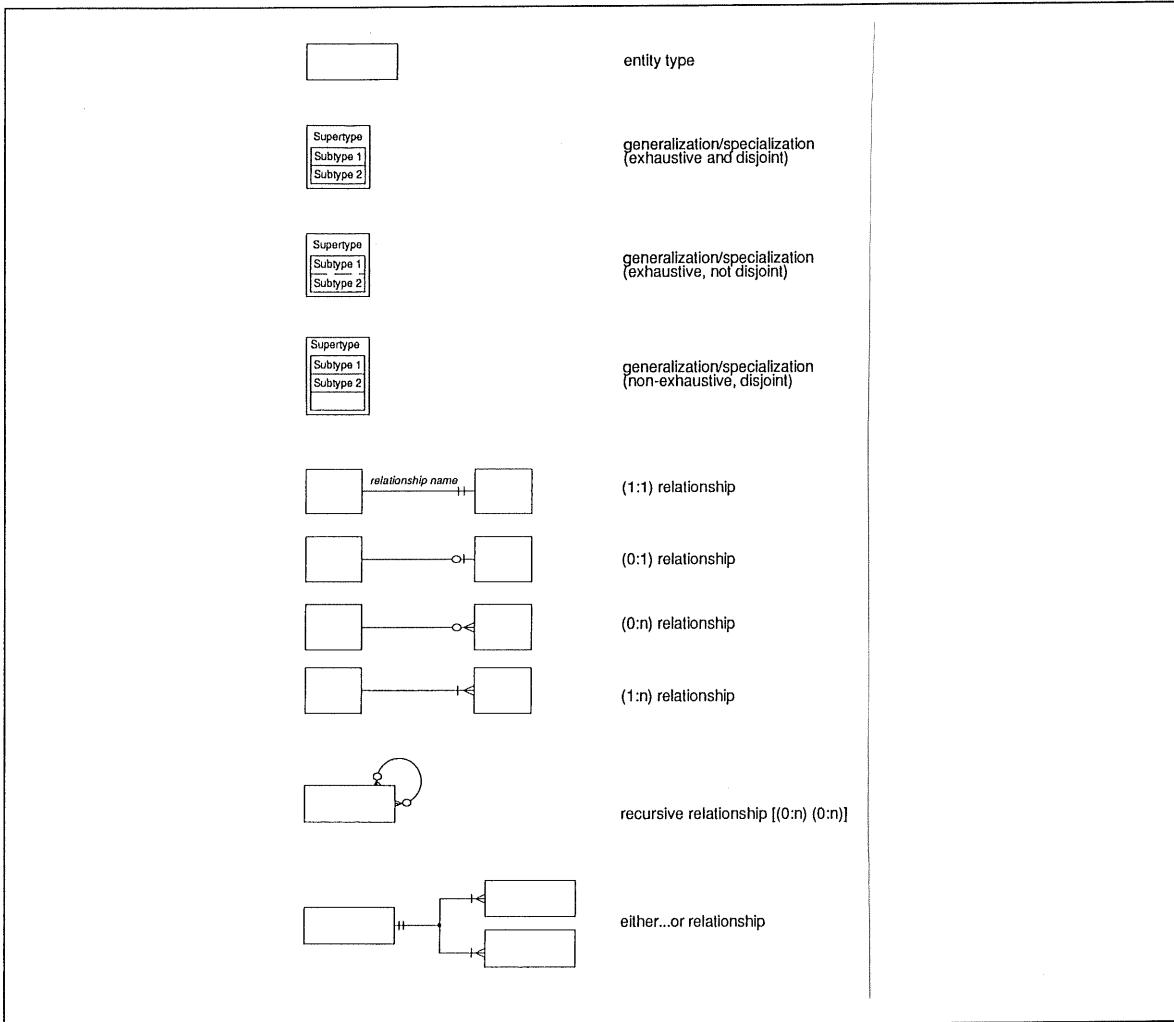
entity type

Supertype
Subtype 1
Subtype 2

generalization/specialization (exhaustive and disjoint)

Supertype
Subtype 1
Subtype 2

generalization/specialization (exhaustive, not disjoint)

Supertype
Subtype 1
Subtype 2

generalization/specialization (non-exhaustive, disjoint)

relationship name

(1:1) relationship

(0:1) relationship

(0:n) relationship

(1:n) relationship

recursive relationship [(0:n) (0:n)]

either...or relationship